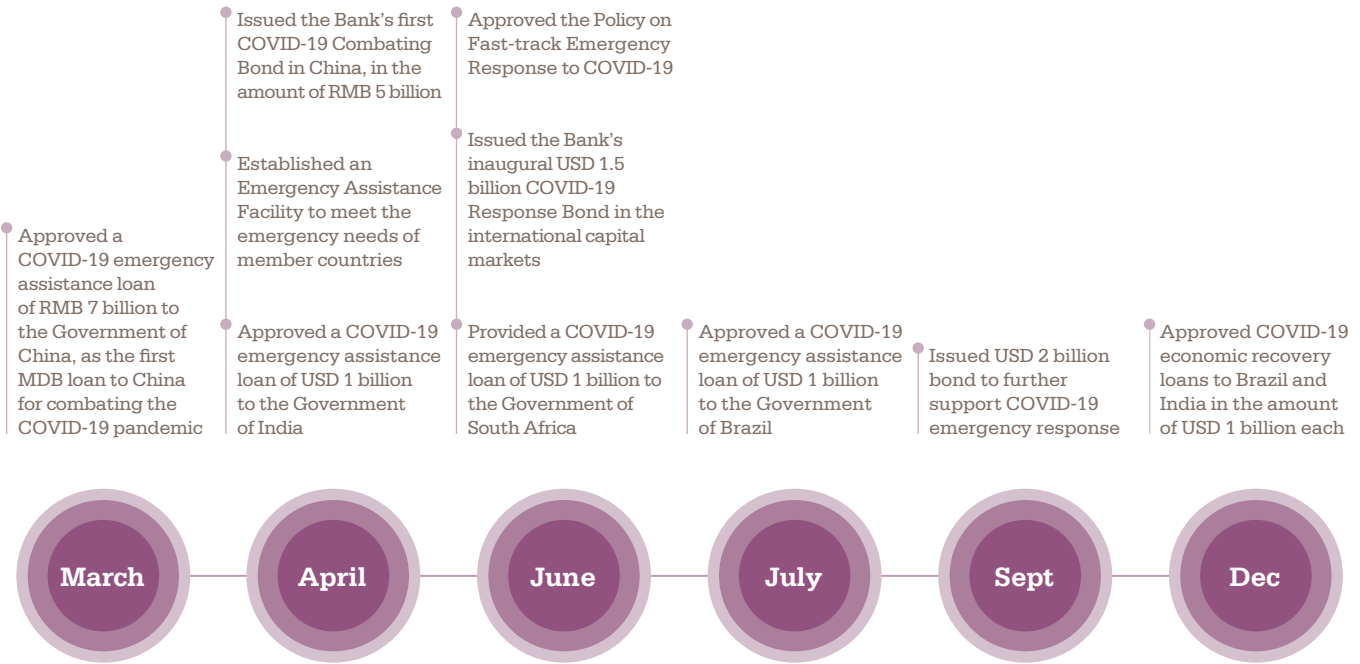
Approved a COVID-19 emergency assistance loan of RMB 7 billion to the Government of China, as the first MDB loan to China for combating the COVID-19 pandemic

March

Issued the Bank's first COVID-19 Combating Bond in China, in the amount of RMB 5 billion

Established an Emergency Assistance Facility to meet the emergency needs of member countries

Approved a COVID-19 emergency assistance loan of USD 1 billion to the Government of India

April

Approved the Policy on Fast-track Emergency Response to COVID-19

Issued the Bank's inaugural USD 1.5 billion COVID-19 Response Bond in the international capital markets

Provided a COVID-19 emergency assistance loan of USD 1 billion to the Government of South Africa

June

Approved a COVID-19 emergency assistance loan of USD 1 billion to the Government of Brazil

July

Issued USD 2 billion bond to further support COVID-19 emergency response

Sept

Approved COVID-19 economic recovery loans to Brazil and India in the amount of USD 1 billion each

Dec